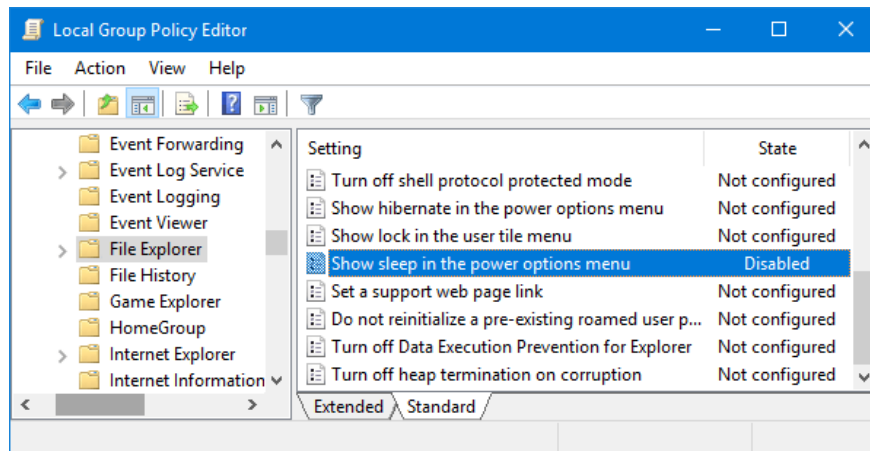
Local Group Policy Editor

File Action View Help

Event Forwarding
Event Log Service
Event Logging
Event Viewer
File Explorer
File History
Game Explorer
HomeGroup
Internet Explorer
Internet Information

| Setting | State |
|---|---|
| Turn off shell protocol protected mode | Not configured |
| Show hibernate in the power options menu | Not configured |
| Show lock in the user tile menu | Not configured |
| Show sleep in the power options menu | Disabled |
| Set a support web page link | Not configured |
| Do not reinitialize a pre-existing roamed user p... | Not configured |
| Turn off Data Execution Prevention for Explorer | Not configured |
| Turn off heap termination on corruption | Not configured |

Extended Standard